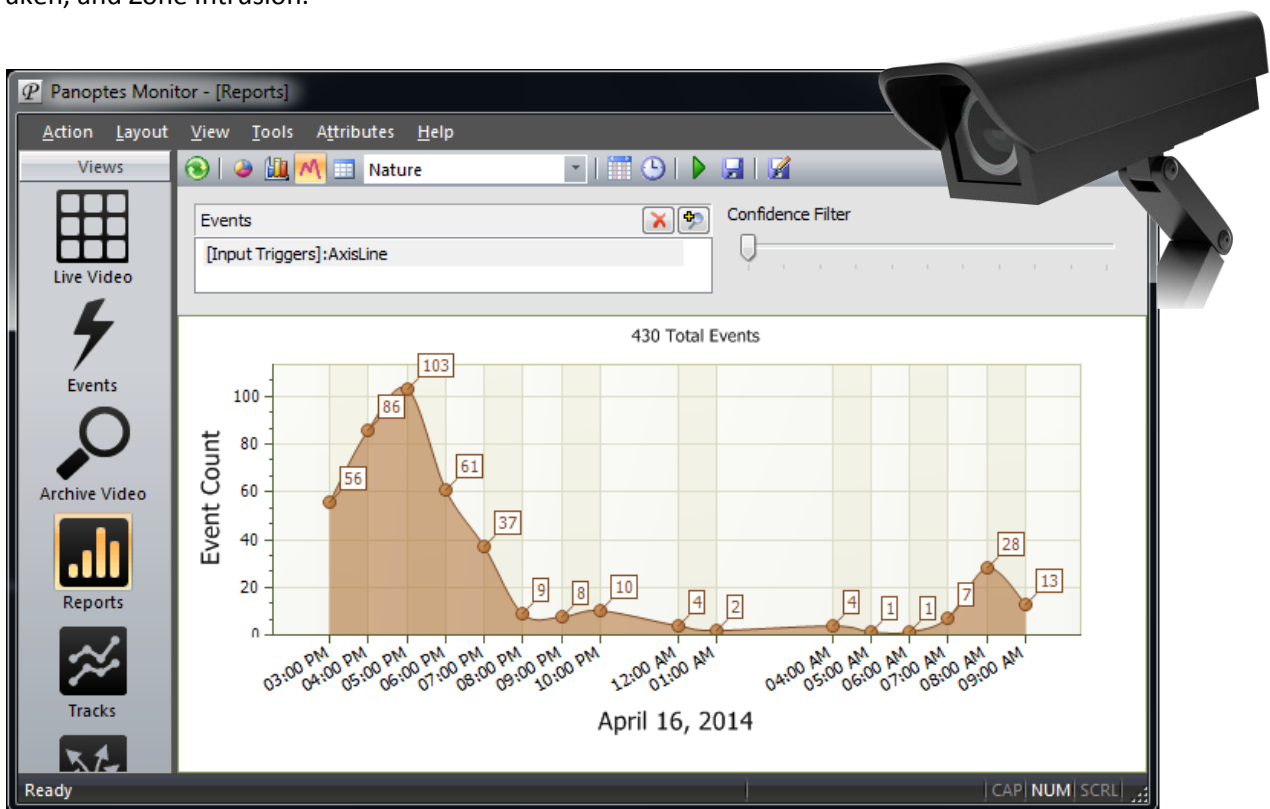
aken, and Zone Intrusion.

Panoptes Monitor - [Reports]

Action Layout View Tools Attributes Help

Views

Nature

Events

[Input Triggers]:AxisLine

Confidence Filter

Live Video

Events

Archive Video

Reports

Tracks

430 Total Events

Event Count

100
80
60
40
20
0

56 86 103 61 37 9 8 10 4 2 4 1 1 7 28 13

03:00 PM 04:00 PM 05:00 PM 06:00 PM 07:00 PM 08:00 PM 09:00 PM 10:00 PM 12:00 AM 01:00 AM 04:00 AM 05:00 AM 06:00 AM 07:00 AM 08:00 AM 09:00 AM

April 16, 2014

Ready

CAP NUM SCRL